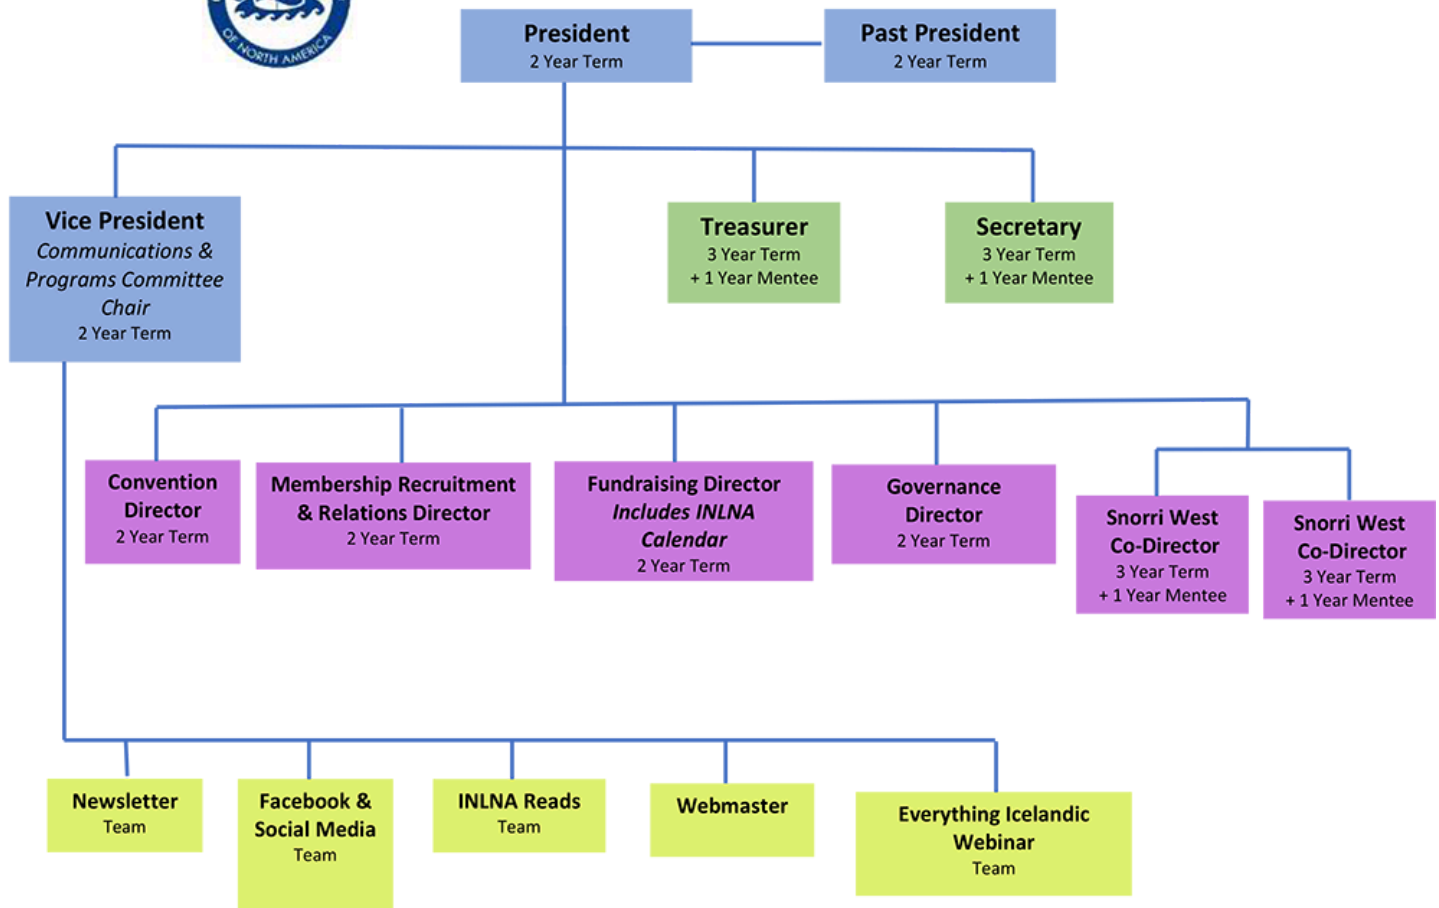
OF NORTH AMERICA

President
2 Year Term

Past President
2 Year Term

Vice President
*Communications & Programs Committee Chair*
2 Year Term

Treasurer
3 Year Term
+ 1 Year Mentee

Secretary
3 Year Term
+ 1 Year Mentee

Convention Director
2 Year Term

Membership Recruitment & Relations Director
2 Year Term

Fundraising Director
*Includes INLNA Calendar*
2 Year Term

Governance Director
2 Year Term

Snorri West Co-Director
3 Year Term
+ 1 Year Mentee

Snorri West Co-Director
3 Year Term
+ 1 Year Mentee

Newsletter
Team

Facebook & Social Media
Team

INLNA Reads
Team

Webmaster

Everything Icelandic Webinar
Team